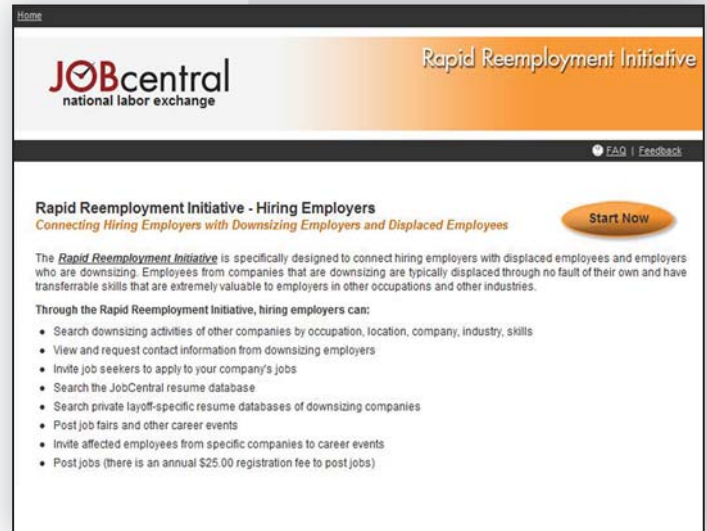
Home

JOBcentral
national labor exchange

Rapid Reemployment Initiative

FAQ | Feedback

Rapid Reemployment Initiative - Hiring Employers
Connecting Hiring Employers with Downsizing Employers and Displaced Employees

Start Now

The Rapid Reemployment Initiative is specifically designed to connect hiring employers with displaced employees and employers who are downsizing. Employees from companies that are downsizing are typically displaced through no fault of their own and have transferrable skills that are extremely valuable to employers in other occupations and other industries.

Through the Rapid Reemployment Initiative, hiring employers can:

- Search downsizing activities of other companies by occupation, location, company, industry, skills
- View and request contact information from downsizing employers
- Invite job seekers to apply to your company's jobs
- Search the JobCentral resume database
- Search private layoff-specific resume databases of downsizing companies
- Post job fairs and other career events
- Invite affected employees from specific companies to career events
- Post jobs (there is an annual $25.00 registration fee to post jobs)